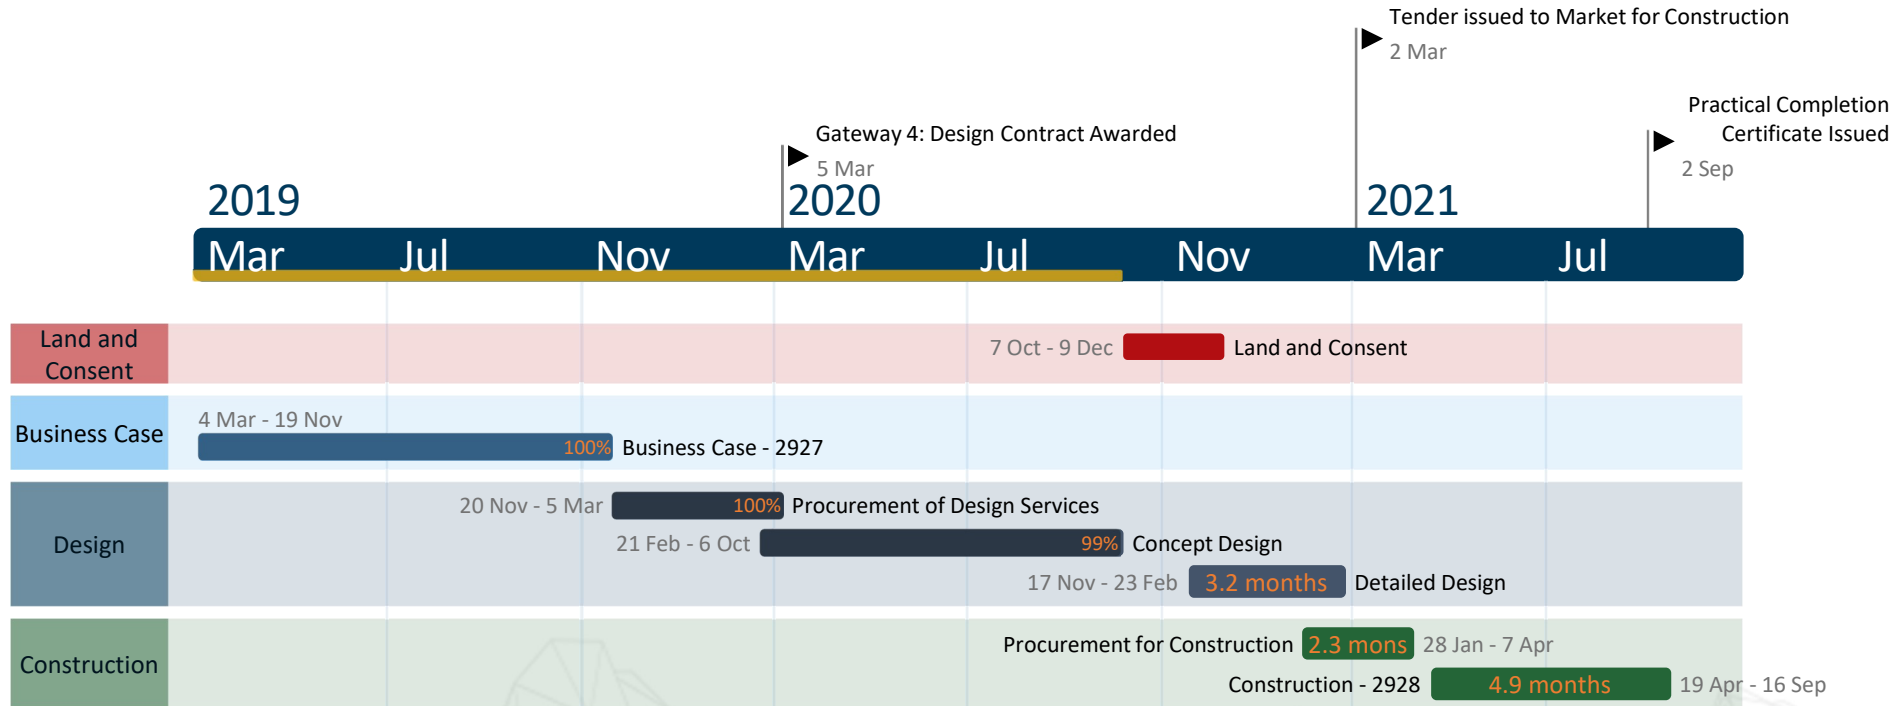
Tender issued to Market for Construction
2 Mar

Practical Completion Certificate Issued
2 Sep

Gateway 4: Design Contract Awarded
5 Mar

2019
2020
2021

Mar Jul Nov Mar Jul Nov Mar Jul

Land and Consent
7 Oct - 9 Dec
Land and Consent

Business Case
4 Mar - 19 Nov
100%
Business Case - 2927

Design
20 Nov - 5 Mar
100%
Procurement of Design Services
21 Feb - 6 Oct
99%
Concept Design
17 Nov - 23 Feb
3.2 months
Detailed Design

Construction
Procurement for Construction
2.3 mons
28 Jan - 7 Apr
Construction - 2928
4.9 months
19 Apr - 16 Sep